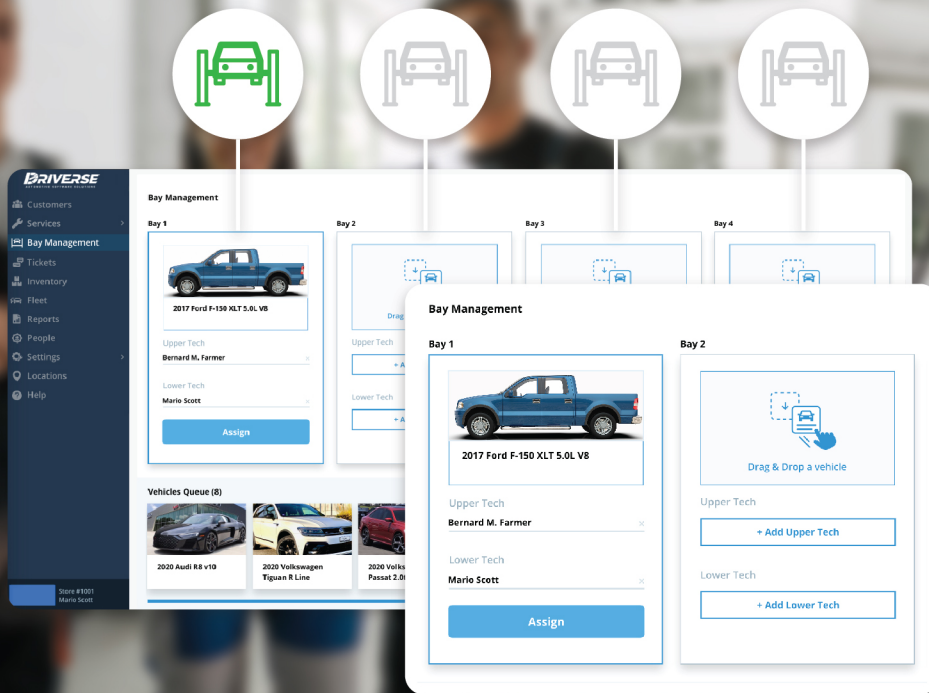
DRIVERSE
AUTOMOTIVE SOFTWARE SOLUTIONS

Customers
Services
Bay Management
Tickets
Inventory
Fleet
Reports
People
Settings
Locations
Help

Store #1001
Mario Scott

Bay Management

Bay 1
2017 Ford F-150 XLT 5.0L V8
Upper Tech
Bernard M. Farmer
Lower Tech
Mario Scott
Assign

Bay 2
Drag
Upper Tech
+ A
Lower Tech
+ A

Bay 3

Bay 4

Vehicles Queue (8)
2020 Audi R8 v10
2020 Volkswagen Tiguan R Line
2020 Volks Passat 2.0

Bay Management

Bay 1
2017 Ford F-150 XLT 5.0L V8
Upper Tech
Bernard M. Farmer
Lower Tech
Mario Scott
Assign

Bay 2
Drag & Drop a vehicle
Upper Tech
+ Add Upper Tech
Lower Tech
+ Add Lower Tech